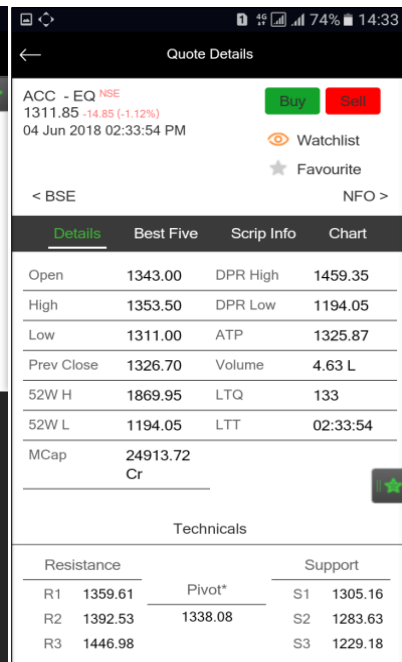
1 4G 74% 14:33

Quote Details

ACC - EQ NSE
1311.85 -14.85 (-1.12%)
04 Jun 2018 02:33:54 PM

Buy Sell

Watchlist

Favourite

< BSE NFO >

Details Best Five Scrip Info Chart

| | | | |
|---|---|---|---|
| Open | 1343.00 | DPR High | 1459.35 |
| High | 1353.50 | DPR Low | 1194.05 |
| Low | 1311.00 | ATP | 1325.87 |
| Prev Close | 1326.70 | Volume | 4.63 L |
| 52W H | 1869.95 | LTQ | 133 |
| 52W L | 1194.05 | LTT | 02:33:54 |
| MCap | 24913.72 Cr | | |

Technicals

| Resistance | | Pivot* | Support | |
|---|---|---|---|---|
| R1 | 1359.61 | 1338.08 | S1 | 1305.16 |
| R2 | 1392.53 | | S2 | 1283.63 |
| R3 | 1446.98 | | S3 | 1229.18 |